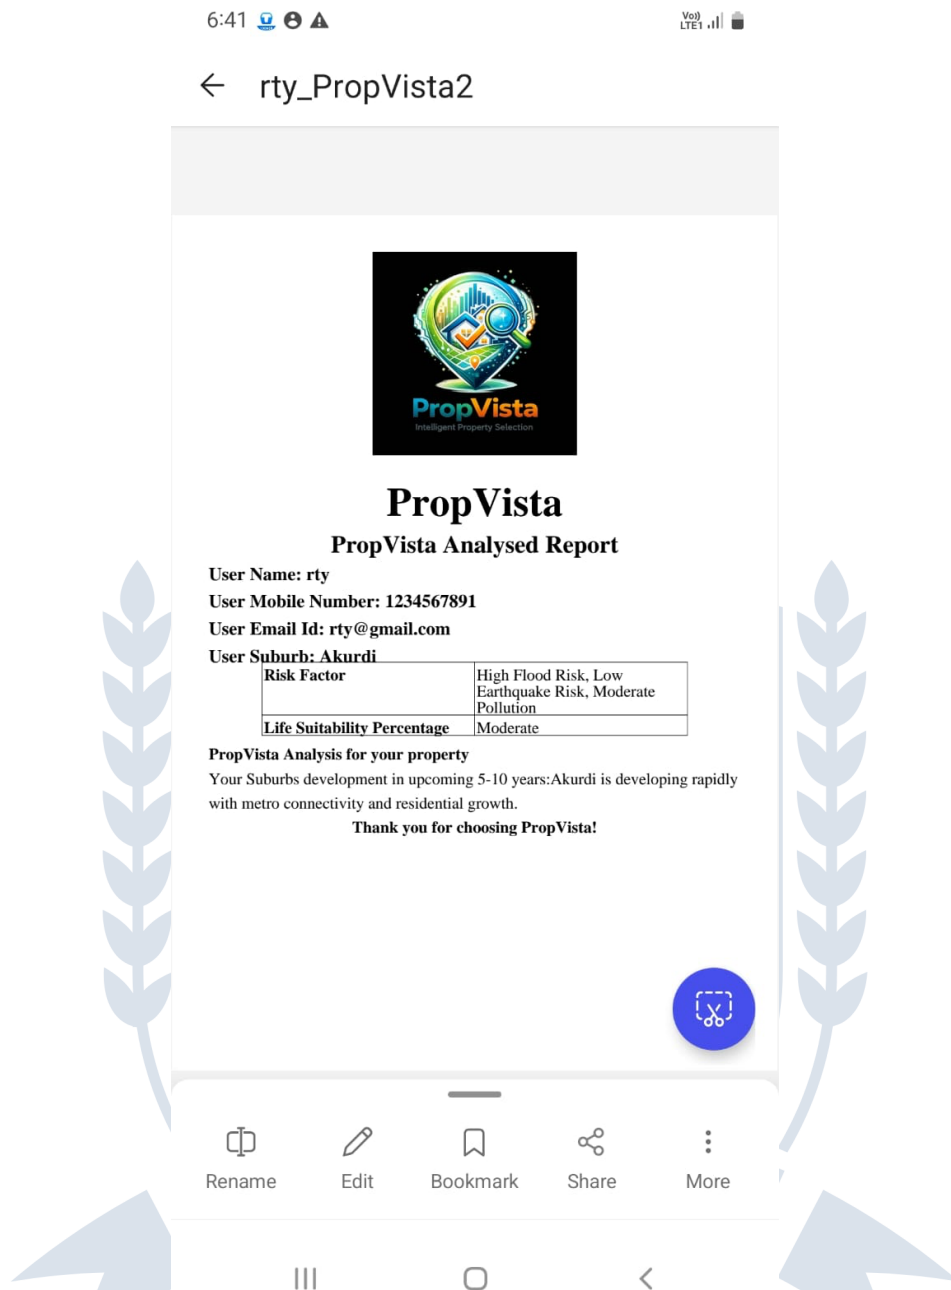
6:41

Vo) LTE1

rty_PropVista2

PropVista
Intelligent Property Selection

PropVista

PropVista Analysed Report

User Name: rty
User Mobile Number: 1234567891
User Email Id: rty@gmail.com
User Suburb: Akurdi

| Risk Factor | High Flood Risk, Low Earthquake Risk, Moderate Pollution |
|---|---|
| Life Suitability Percentage | Moderate |

PropVista Analysis for your property

Your Suburbs development in upcoming 5-10 years:Akurdi is developing rapidly with metro connectivity and residential growth.

Thank you for choosing PropVista!

Rename Edit Bookmark Share More